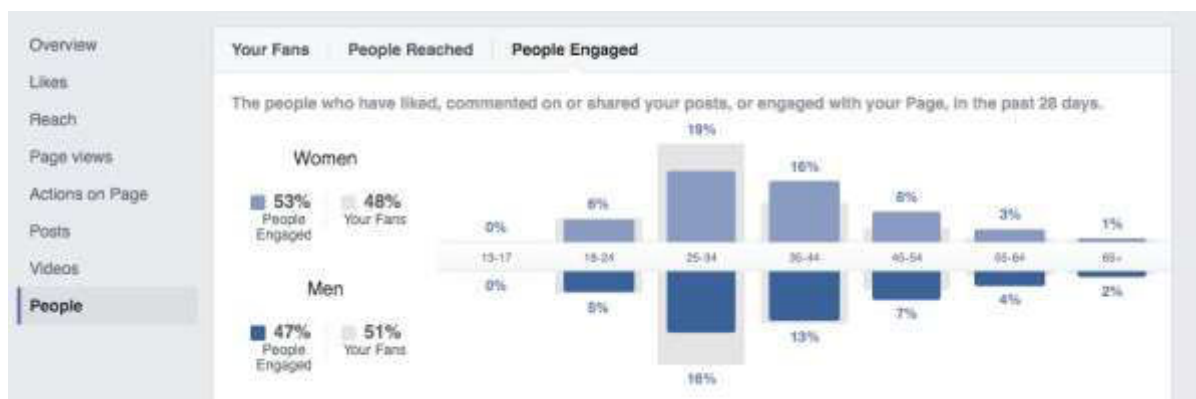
Overview
Likes
Reach
Page views
Actions on Page
Posts
Videos
People

Your Fans | People Reached | People Engaged

The people who have liked, commented on or shared your posts, or engaged with your Page, in the past 28 days.

Women

53% People Engaged | 48% Your Fans

Men

47% People Engaged | 51% Your Fans

| | 13-17 | 18-24 | 25-34 | 35-44 | 45-54 | 55-64 | 65+ |
|---|---|---|---|---|---|---|---|
| Women | 0% | 6% | 19% | 16% | 8% | 3% | 1% |
| Men | 0% | 5% | 16% | 13% | 7% | 4% | 2% |